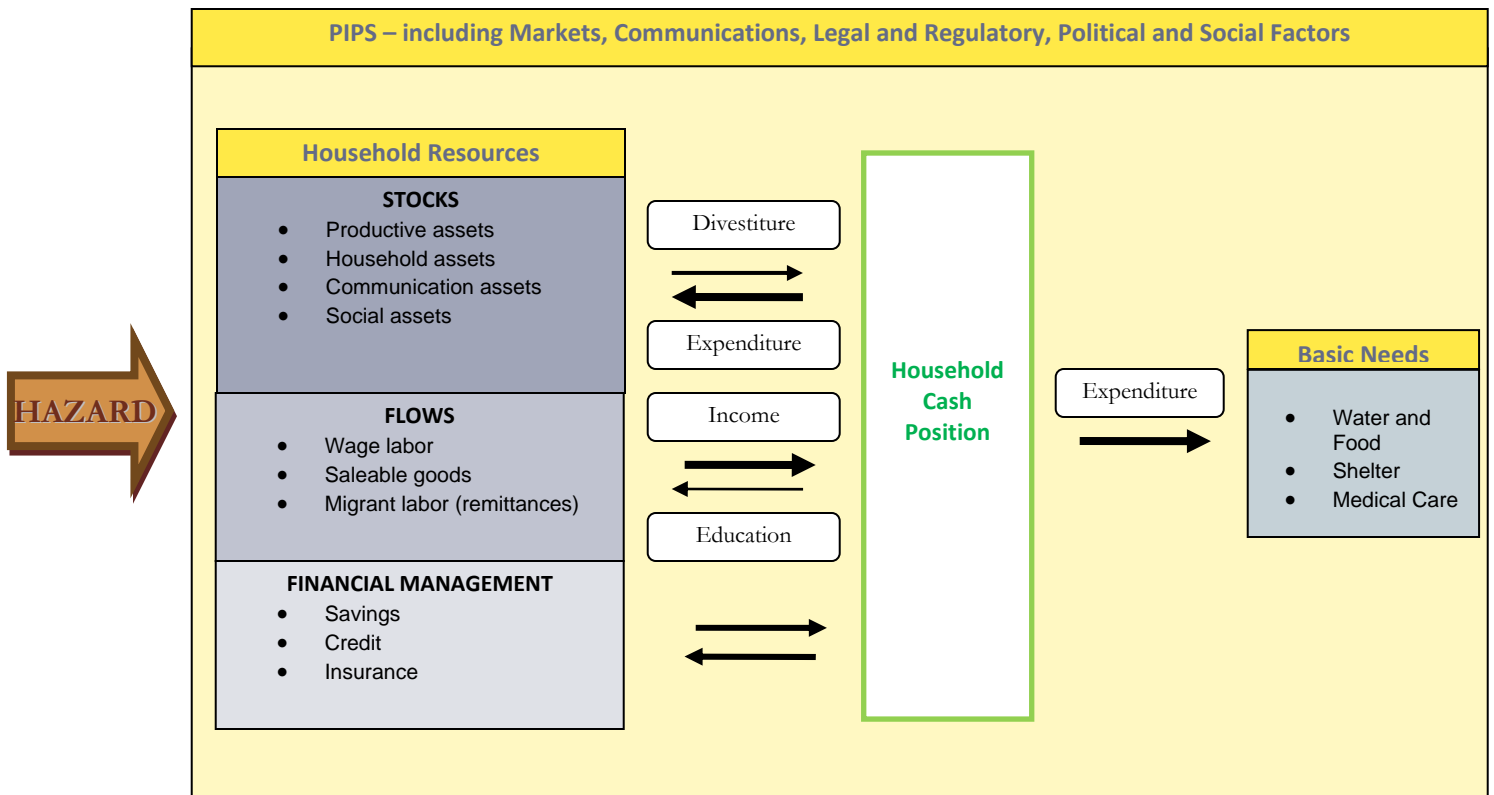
PIPS – including Markets, Communications, Legal and Regulatory, Political and Social Factors

HAZARD

Household Resources

STOCKS
- Productive assets
- Household assets
- Communication assets
- Social assets

FLOWS
- Wage labor
- Saleable goods
- Migrant labor (remittances)

FINANCIAL MANAGEMENT
- Savings
- Credit
- Insurance

Divestiture

Expenditure

Income

Education

Household Cash Position

Expenditure

Basic Needs
- Water and Food
- Shelter
- Medical Care